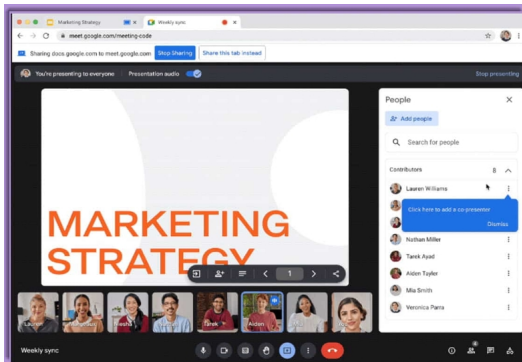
Marketing Strategy
Weekly sync
meet.google.com/meeting-code
Sharing docs.google.com to meet.google.com Stop Sharing Share this tab instead
You're presenting to everyone Presentation audio Stop presenting
MARKETING STRATEGY
1
People
Add people
Search for people
Contributors 8
Lauren Williams
Click here to add a co-presenter
Dismiss
Nathan Miller
Tarek Ayad
Aiden Taylor
Mia Smith
Veronica Parra
Lauren
Tarek
Aiden
Weekly sync